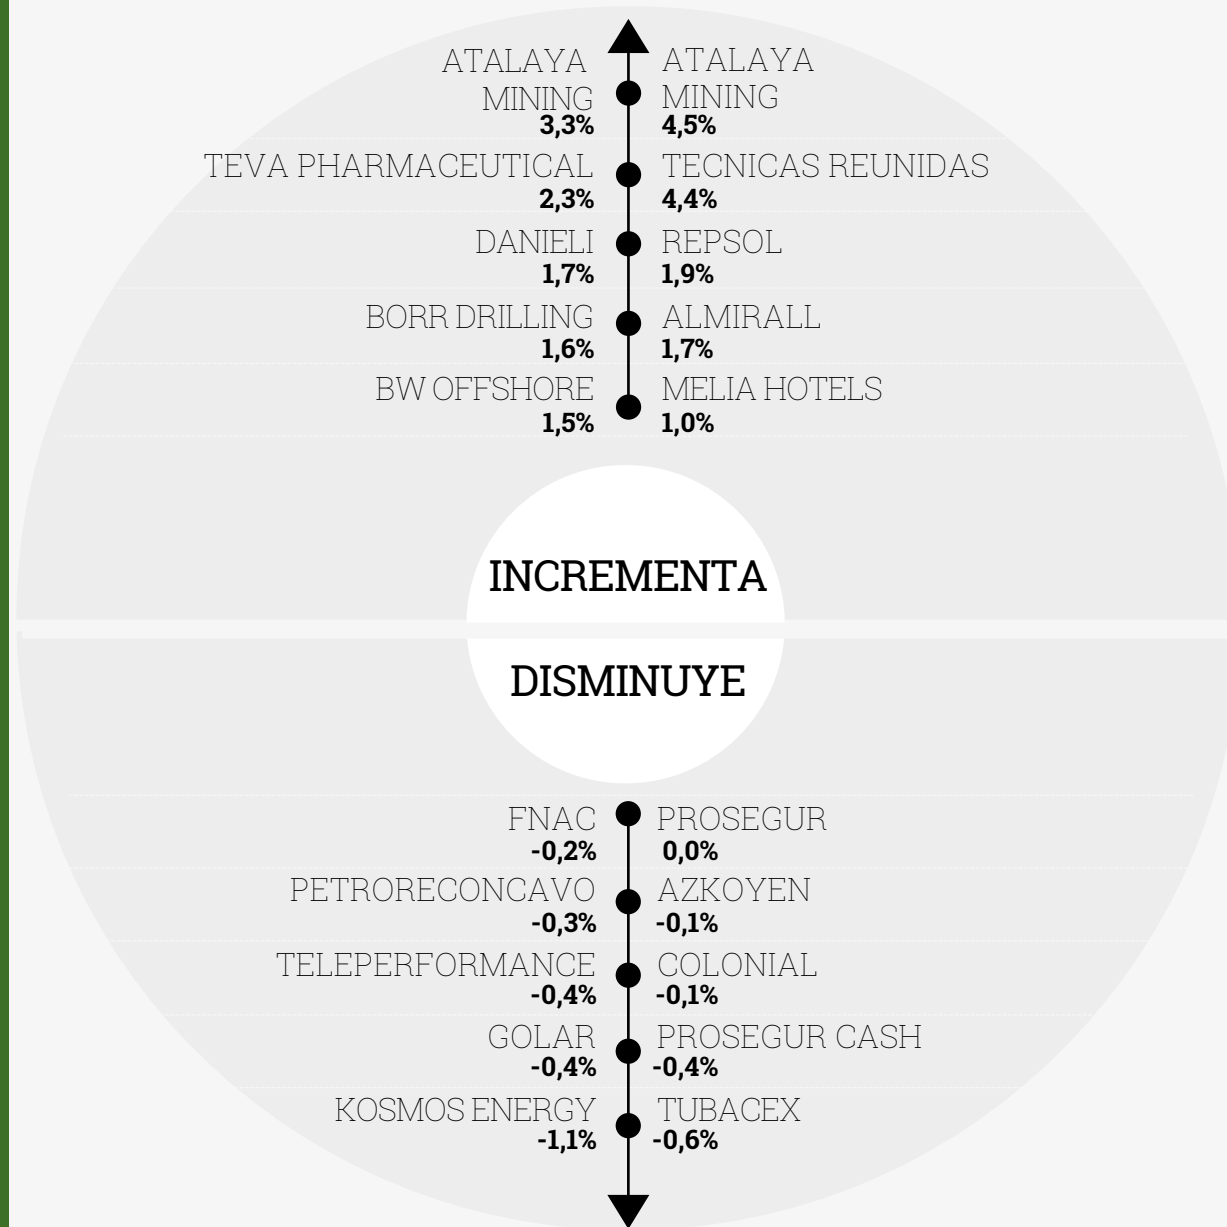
ATALAYA MINING
3,3%

ATALAYA MINING
4,5%

TEVA PHARMACEUTICAL
2,3%

TECNICAS REUNIDAS
4,4%

DANIELI
1,7%

REPSOL
1,9%

BORR DRILLING
1,6%

ALMIRALL
1,7%

BW OFFSHORE
1,5%

MELIA HOTELS
1,0%

INCREMENTA

DISMINUYE

FNAC
-0,2%

PROSEGUR
0,0%

PETRORECONCAVO
-0,3%

AZKOYEN
-0,1%

TELEPERFORMANCE
-0,4%

COLONIAL
-0,1%

GOLAR
-0,4%

PROSEGUR CASH
-0,4%

KOSMOS ENERGY
-1,1%

TUBACEX
-0,6%